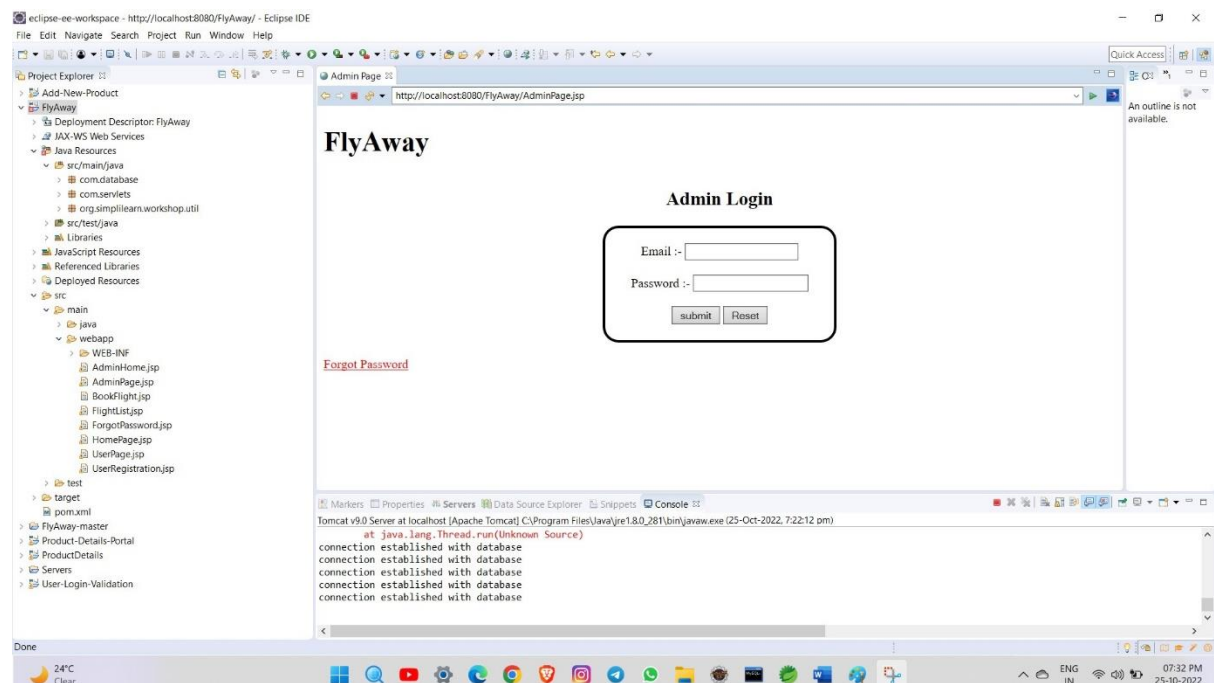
eclipse-ee-workspace - http://localhost:8080/FlyAway/ - Eclipse IDE
File Edit Navigate Search Project Run Window Help

Quick Access

Project Explorer
Add-New-Product
FlyAway
Deployment Descriptor: FlyAway
JAX-WS Web Services
Java Resources
src/main/java
com.database
com.servlets
org.simplilearn.workshop.util
src/test/java
Libraries
JavaScript Resources
Referenced Libraries
Deployed Resources
src
main
java
webapp
WEB-INF
AdminHome.jsp
AdminPage.jsp
BookFlight.jsp
FlightList.jsp
ForgotPassword.jsp
HomePage.jsp
UserPage.jsp
UserRegistration.jsp
test
target
pom.xml
FlyAway-master
Product-Details-Portal
ProductDetails
Servers
User-Login-Validation

Admin Page
http://localhost:8080/FlyAway/AdminPage.jsp

FlyAway

Admin Login

Email :-

Password :-

submit Reset

Forgot Password

An outline is not available.

Markers Properties Servers Data Source Explorer Snippets Console
Tomcat v9.0 Server at localhost [Apache Tomcat] C:\Program Files\Java\jre1.8.0_281\bin\javaw.exe (25-Oct-2022, 7:22:12 pm)
at java.lang.Thread.run(Unknown Source)
connection established with database
connection established with database
connection established with database
connection established with database
connection established with database
connection established with database

Done

24°C
Clear

ENG
IN
07:32 PM
25-10-2022